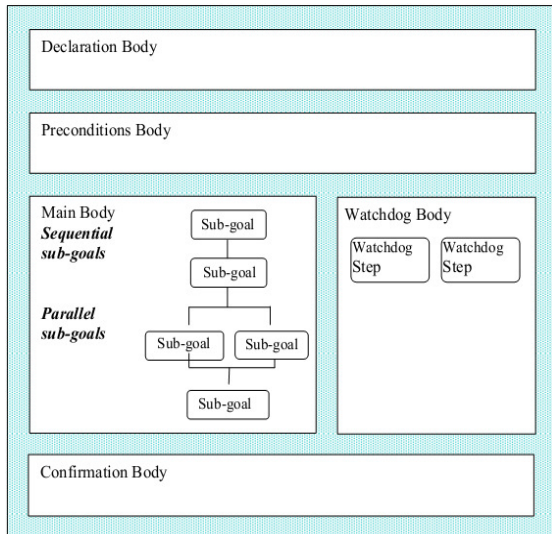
Declaration Body

Preconditions Body

Main Body
***Sequential sub-goals***

Sub-goal

Sub-goal

***Parallel sub-goals***

Sub-goal

Sub-goal

Sub-goal

Watchdog Body

Watchdog Step

Watchdog Step

Confirmation Body